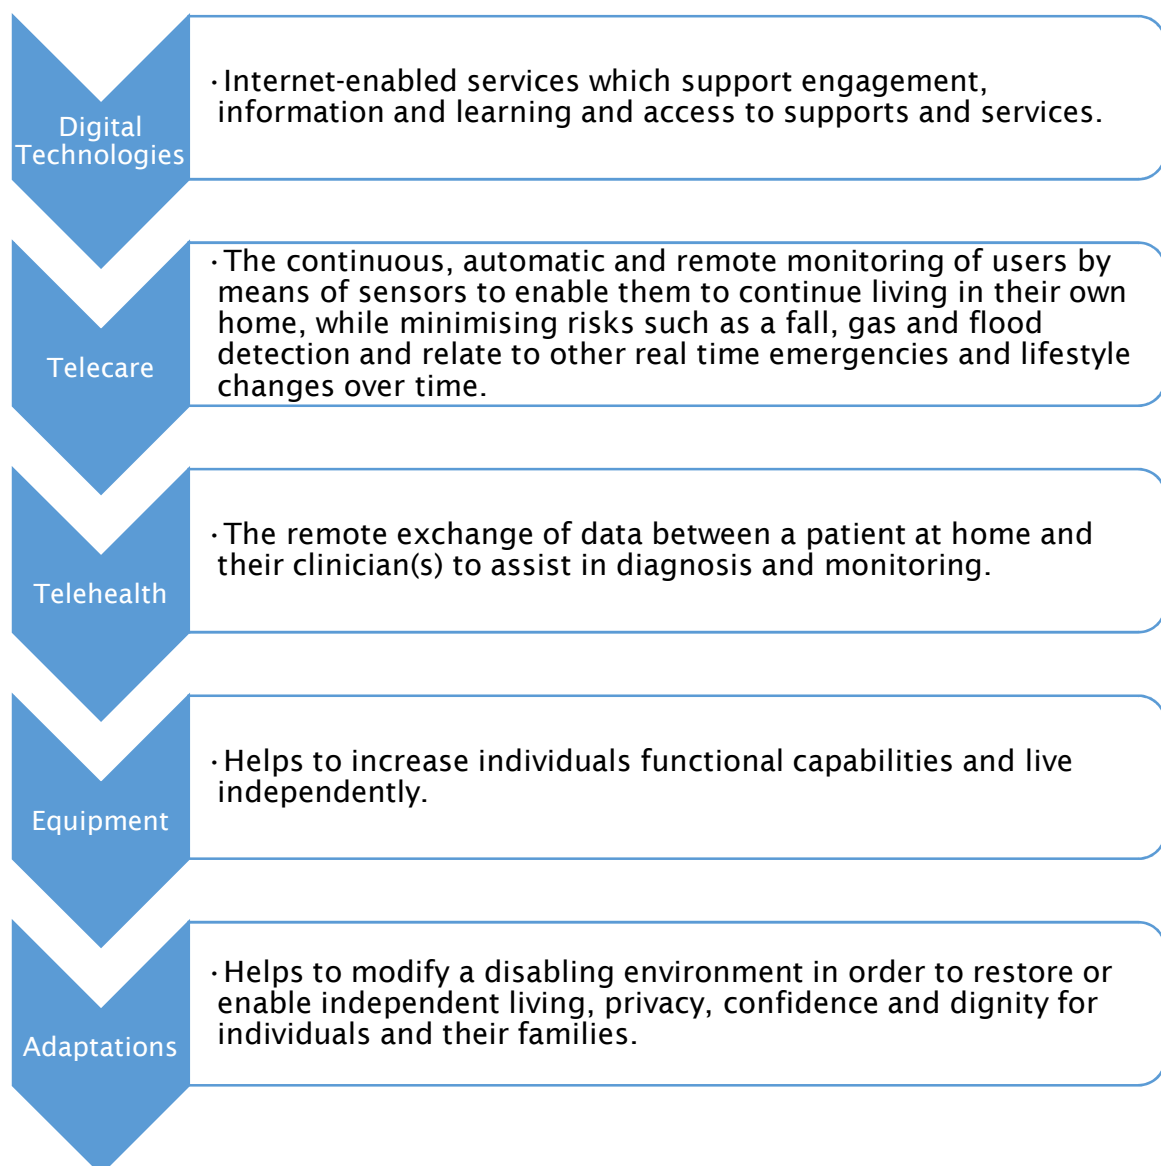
Digital Technologies

• Internet-enabled services which support engagement, information and learning and access to supports and services.

Telecare

• The continuous, automatic and remote monitoring of users by means of sensors to enable them to continue living in their own home, while minimising risks such as a fall, gas and flood detection and relate to other real time emergencies and lifestyle changes over time.

Telehealth

• The remote exchange of data between a patient at home and their clinician(s) to assist in diagnosis and monitoring.

Equipment

• Helps to increase individuals functional capabilities and live independently.

Adaptations

• Helps to modify a disabling environment in order to restore or enable independent living, privacy, confidence and dignity for individuals and their families.